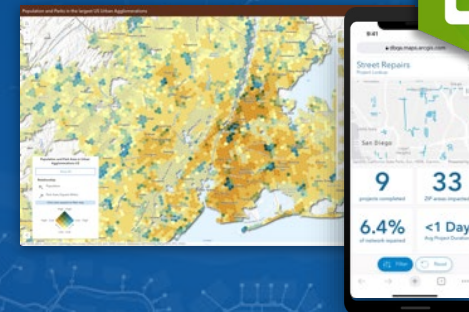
Population and Parks in the largest US Urban Agglomerations

Population and Park Area in Urban Agglomerations

Relationship

Population

Park Area

9:41

dbsp.maps.arcgis.com

Street Repairs

Project Lookup

San Diego

9

projects completed

33

ZIP areas impacted

6.4%

of network repaired

<1 Day

Avg Project Duration

Filter

Reset